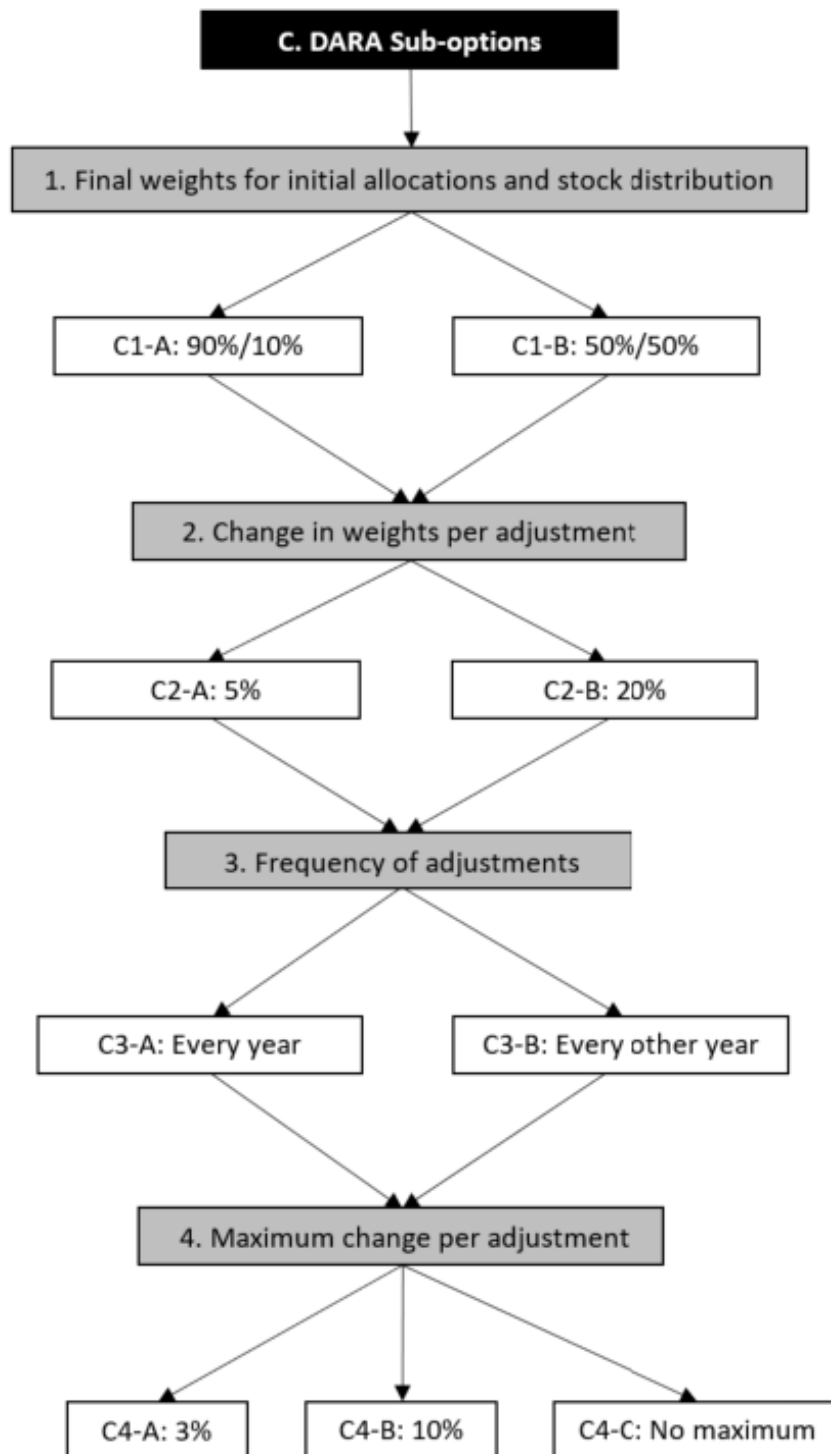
C. DARA Sub-options

1. Final weights for initial allocations and stock distribution

C1-A: 90%/10%

C1-B: 50%/50%

2. Change in weights per adjustment

C2-A: 5%

C2-B: 20%

3. Frequency of adjustments

C3-A: Every year

C3-B: Every other year

4. Maximum change per adjustment

C4-A: 3%

C4-B: 10%

C4-C: No maximum